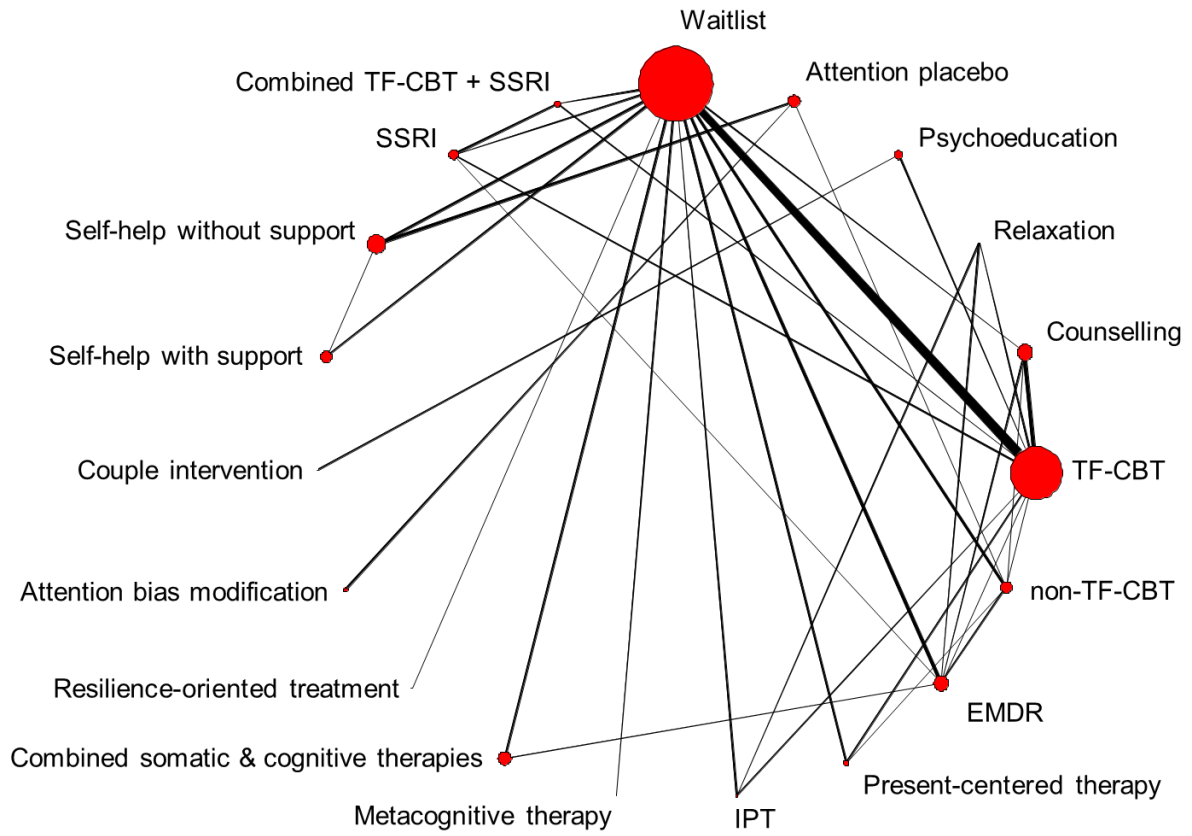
Waitlist
Combined TF-CBT + SSRI
Attention placebo
SSRI
Psychoeducation
Self-help without support
Relaxation
Self-help with support
Counselling
Couple intervention
TF-CBT
Attention bias modification
non-TF-CBT
Resilience-oriented treatment
EMDR
Combined somatic & cognitive therapies
Present-centered therapy
Metacognitive therapy
IPT